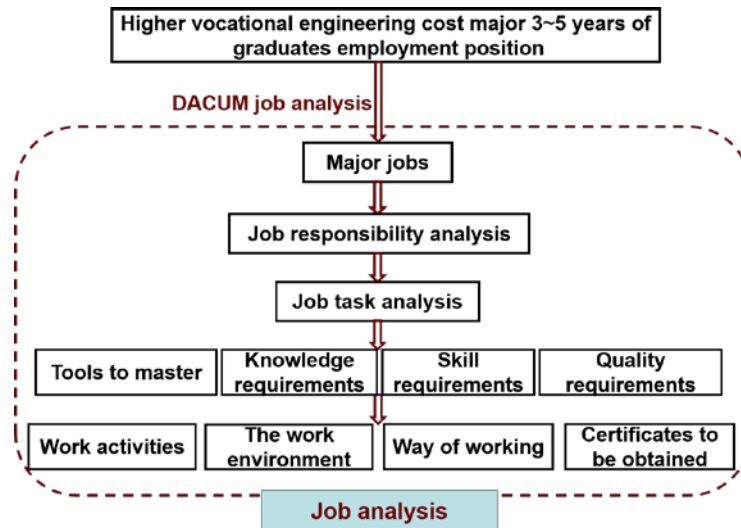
Higher vocational engineering cost major 3~5 years of graduates employment position

DACUM job analysis

Major jobs

Job responsibility analysis

Job task analysis

Tools to master

Knowledge requirements

Skill requirements

Quality requirements

Work activities

The work environment

Way of working

Certificates to be obtained

Job analysis